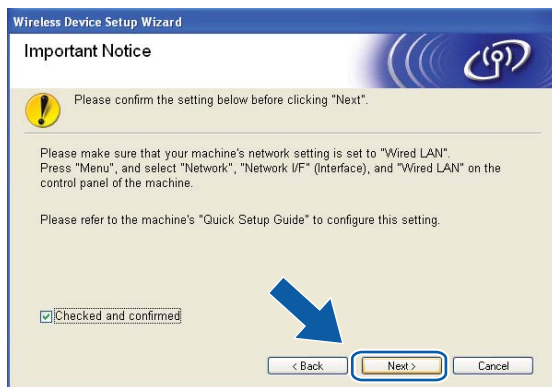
Wireless Device Setup Wizard

Important Notice

Please confirm the setting below before clicking "Next".

Please make sure that your machine's network setting is set to "Wired LAN". Press "Menu", and select "Network", "Network I/F" (Interface), and "Wired LAN" on the control panel of the machine.

Please refer to the machine's "Quick Setup Guide" to configure this setting.

Checked and confirmed

< Back
Next >
Cancel